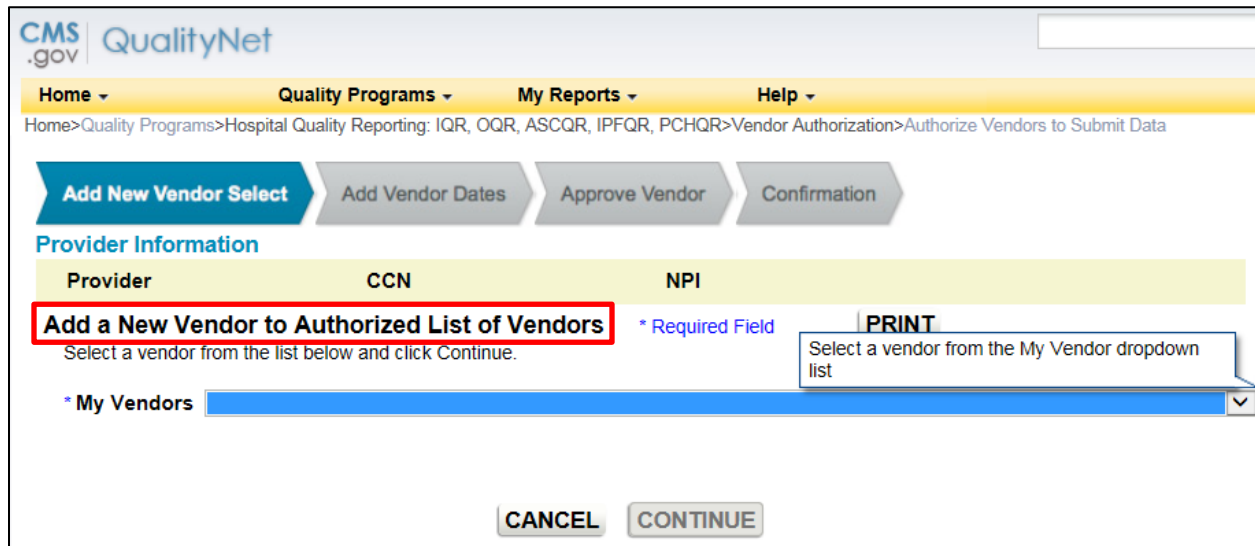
CMS .gov QualityNet

Home ▾ Quality Programs ▾ My Reports ▾ Help ▾

Home>Quality Programs>Hospital Quality Reporting: IQR, OQR, ASCQR, IPFQR, PCHQR>Vendor Authorization>Authorize Vendors to Submit Data

Add New Vendor Select | Add Vendor Dates | Approve Vendor | Confirmation

Provider Information

| Provider | CCN | NPI |
|---|---|---|

Add a New Vendor to Authorized List of Vendors

* Required Field

PRINT

Select a vendor from the list below and click Continue.

Select a vendor from the My Vendor dropdown list

* My Vendors

CANCEL CONTINUE